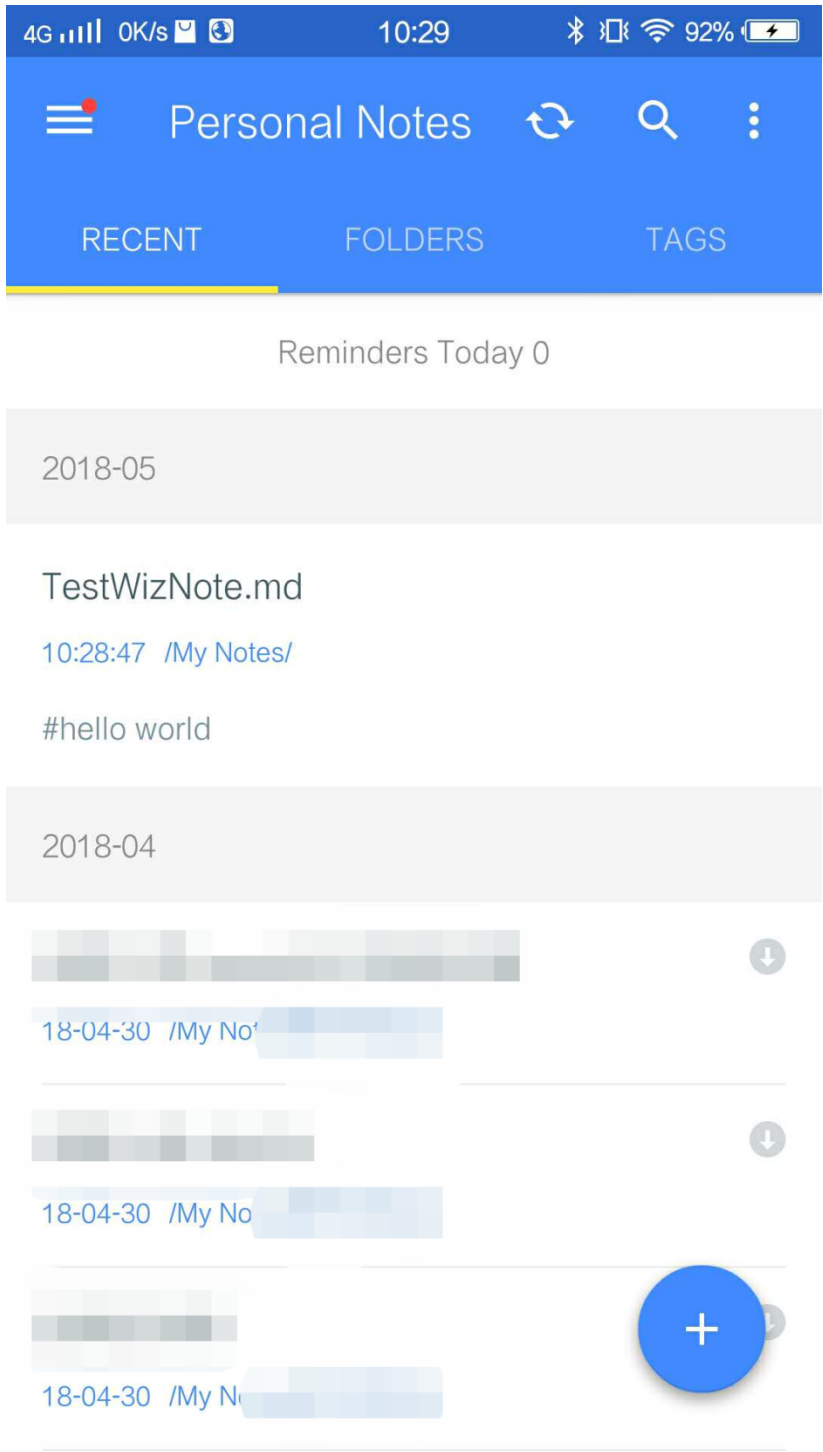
4G 0K/s 10:29 92%

Personal Notes

RECENT FOLDERS TAGS

Reminders Today 0

2018-05

TestWizNote.md

10:28:47 /My Notes/

#hello world

2018-04

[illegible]

18-04-30 /My No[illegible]

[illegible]

18-04-30 /My No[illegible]

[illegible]

18-04-30 /My N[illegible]

+